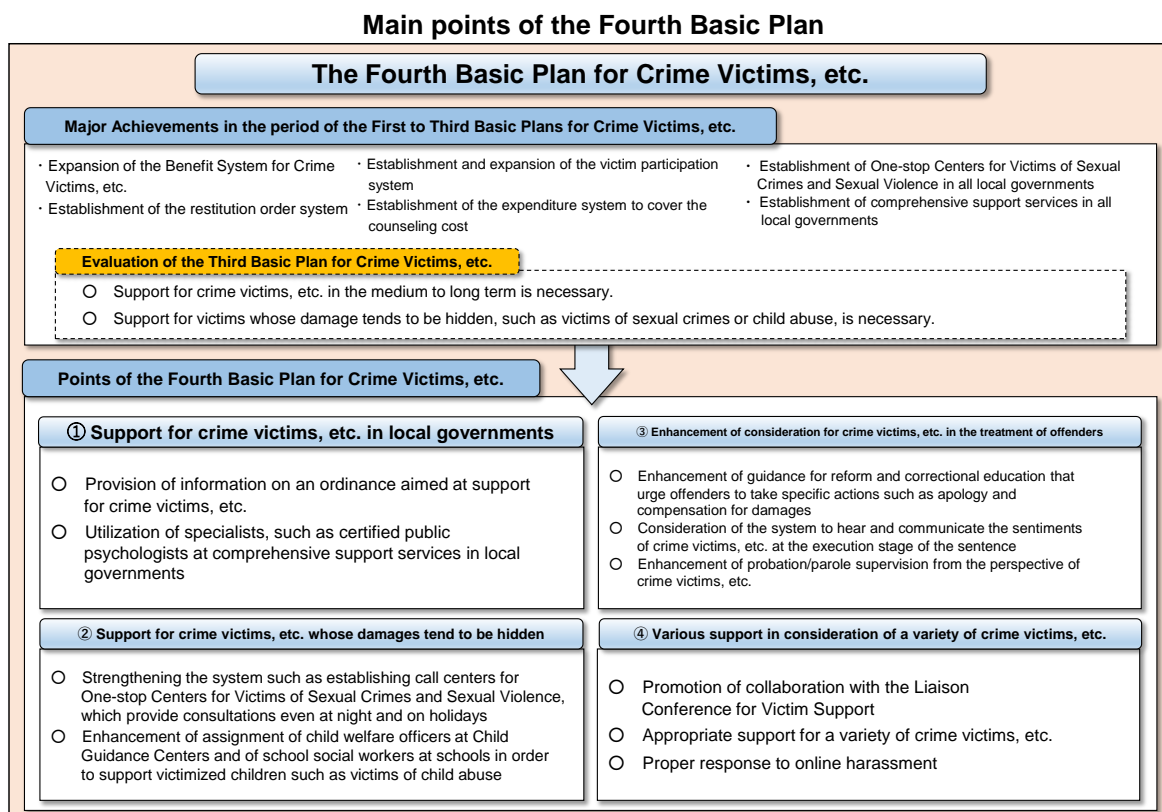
Main points of the Fourth Basic Plan

The Fourth Basic Plan for Crime Victims, etc.

Major Achievements in the period of the First to Third Basic Plans for Crime Victims, etc.

・Expansion of the Benefit System for Crime Victims, etc.
・Establishment of the restitution order system

・Establishment and expansion of the victim participation system
・Establishment of the expenditure system to cover the counseling cost

・Establishment of One-stop Centers for Victims of Sexual Crimes and Sexual Violence in all local governments
・Establishment of comprehensive support services in all local governments

Evaluation of the Third Basic Plan for Crime Victims, etc.

O Support for crime victims, etc. in the medium to long term is necessary.
O Support for victims whose damage tends to be hidden, such as victims of sexual crimes or child abuse, is necessary.

Points of the Fourth Basic Plan for Crime Victims, etc.

① Support for crime victims, etc. in local governments

O Provision of information on an ordinance aimed at support for crime victims, etc.
O Utilization of specialists, such as certified public psychologists at comprehensive support services in local governments

③ Enhancement of consideration for crime victims, etc. in the treatment of offenders

O Enhancement of guidance for reform and correctional education that urge offenders to take specific actions such as apology and compensation for damages
O Consideration of the system to hear and communicate the sentiments of crime victims, etc. at the execution stage of the sentence
O Enhancement of probation/parole supervision from the perspective of crime victims, etc.

② Support for crime victims, etc. whose damages tend to be hidden

O Strengthening the system such as establishing call centers for One-stop Centers for Victims of Sexual Crimes and Sexual Violence, which provide consultations even at night and on holidays
O Enhancement of assignment of child welfare officers at Child Guidance Centers and of school social workers at schools in order to support victimized children such as victims of child abuse

④ Various support in consideration of a variety of crime victims, etc.

O Promotion of collaboration with the Liaison Conference for Victim Support
O Appropriate support for a variety of crime victims, etc.
O Proper response to online harassment